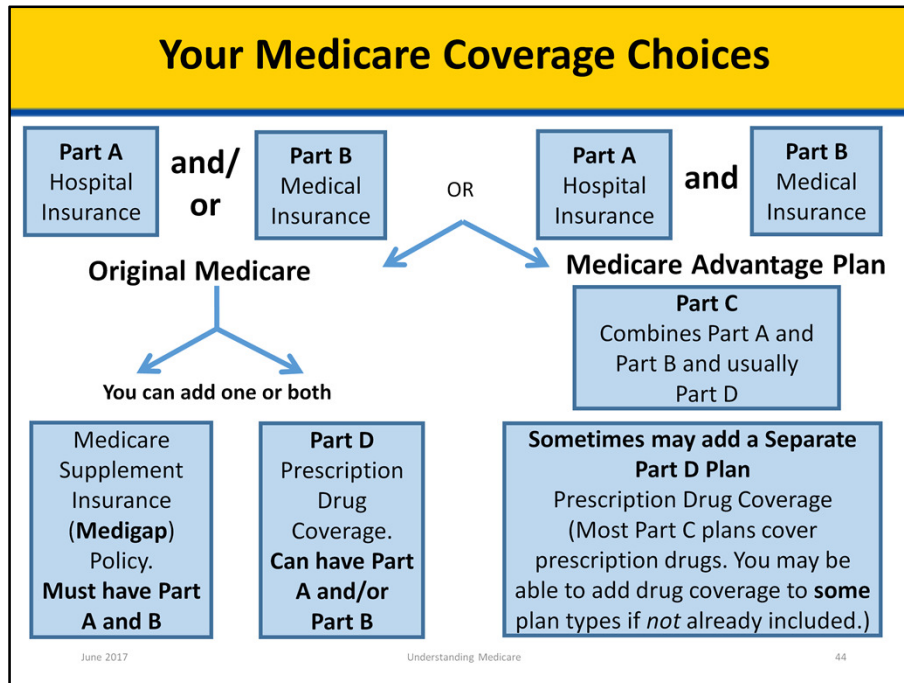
Your Medicare Coverage Choices

Part A
Hospital Insurance

and/ or

Part B
Medical Insurance

OR

Part A
Hospital Insurance

and

Part B
Medical Insurance

Original Medicare

Medicare Advantage Plan

Part C
Combines Part A and Part B and usually Part D

You can add one or both

Medicare Supplement Insurance (**Medigap**) Policy. **Must have Part A and B**

**Part D**
Prescription Drug Coverage. **Can have Part A and/or Part B**

**Sometimes may add a Separate Part D Plan**
Prescription Drug Coverage (Most Part C plans cover prescription drugs. You may be able to add drug coverage to **some** plan types if *not* already included.)

June 2017

Understanding Medicare

44